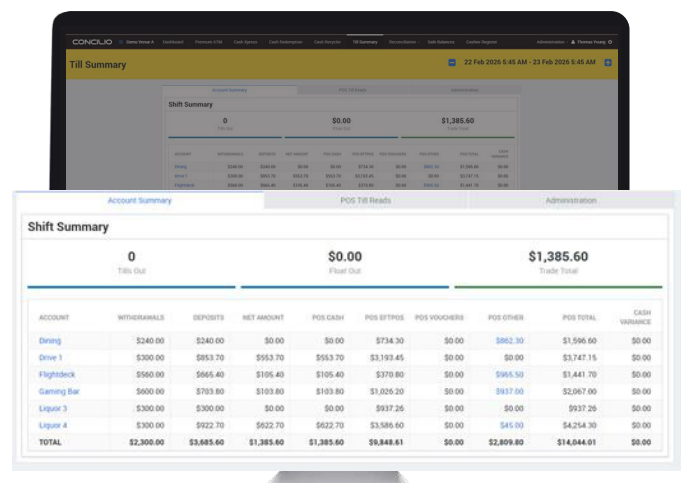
CONCILIO Demo Venue A Dashboard Premium ATM Cash Apress Cash Redemption Cash Recycler Till Summary Reconciliation Safe Balances Cashier Register Administration Thomas Young

Till Summary

22 Feb 2026 5:45 AM - 23 Feb 2026 5:45 AM

Account Summary | POS Till Reads | Administration

Shift Summary

0
Tills Out

$0.00
Float Out

$1,385.60
Trade Total

| ACCOUNT | WITHDRAWALS | DEPOSITS | NET AMOUNT | POS CASH | POS EFTPOS | POS VOUCHERS | POS OTHER | POS TOTAL | CASH VARIANCE |
|---|---|---|---|---|---|---|---|---|---|
| Dining | $240.00 | $240.00 | $0.00 | $0.00 | $734.30 | $0.00 | $862.30 | $1,596.60 | $0.00 |
| Drive 1 | $300.00 | $853.70 | $553.70 | $553.70 | $3,193.45 | $0.00 | $0.00 | $3,747.15 | $0.00 |
| Flightdeck | $560.00 | $665.40 | $105.40 | $105.40 | $370.80 | $0.00 | $965.50 | $1,441.70 | $0.00 |
| Gaming Bar | $600.00 | $703.80 | $103.80 | $103.80 | $1,026.20 | $0.00 | $937.00 | $2,067.00 | $0.00 |
| Liquor 3 | $300.00 | $300.00 | $0.00 | $0.00 | $937.26 | $0.00 | $0.00 | $937.26 | $0.00 |
| Liquor 4 | $300.00 | $922.70 | $622.70 | $622.70 | $3,586.60 | $0.00 | $45.00 | $4,254.30 | $0.00 |
| TOTAL | $2,300.00 | $3,685.60 | $1,385.60 | $1,385.60 | $9,848.61 | $0.00 | $2,809.80 | $14,044.01 | $0.00 |